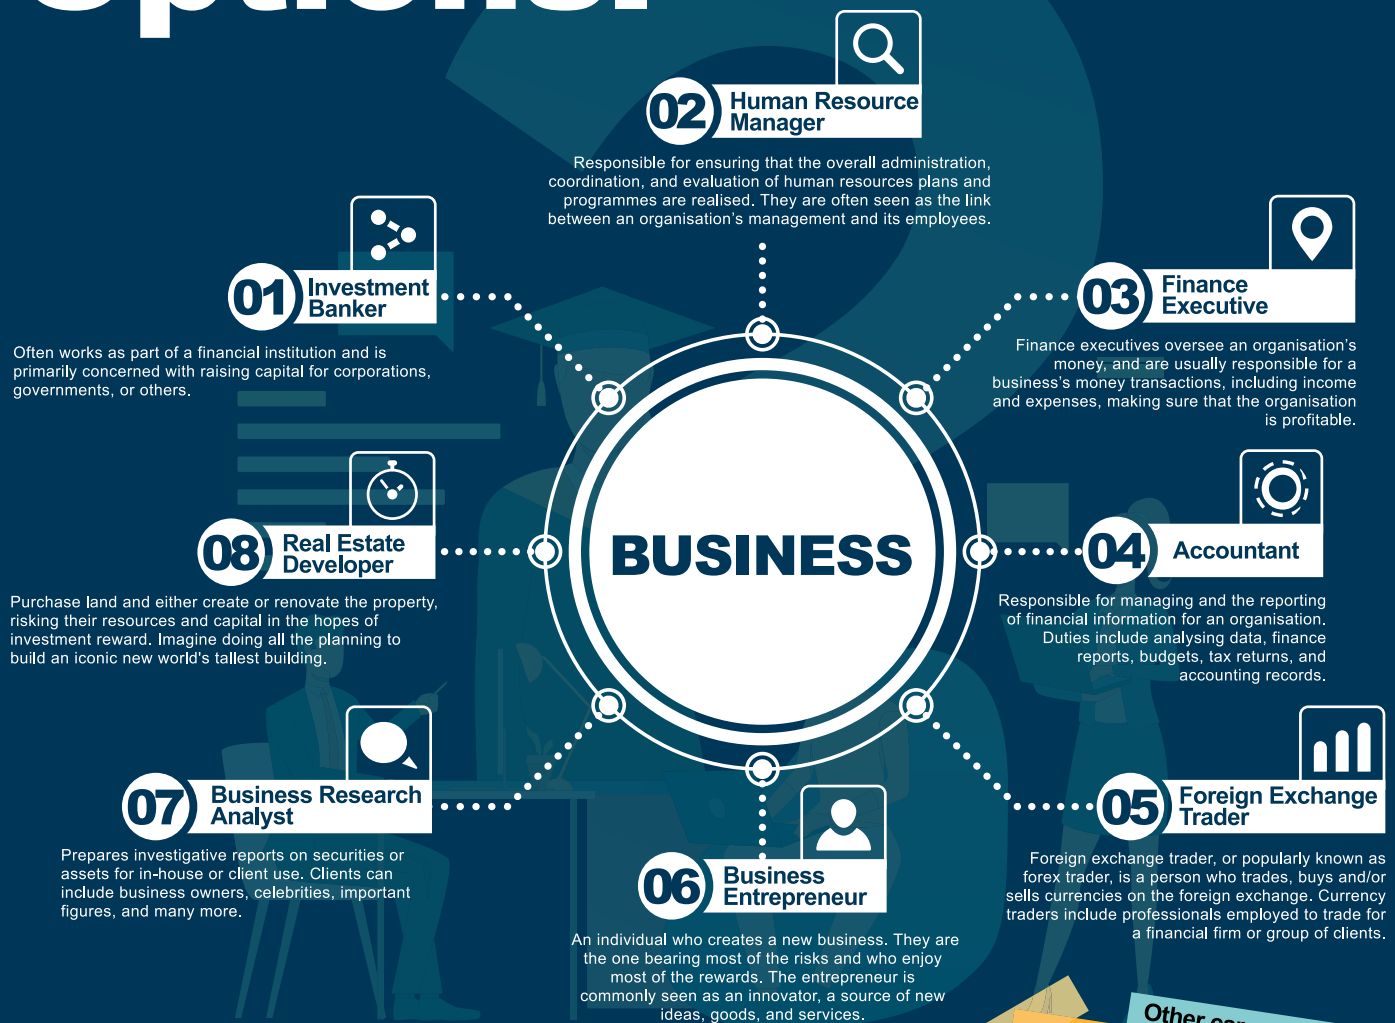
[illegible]

02 Human Resource Manager

Responsible for ensuring that the overall administration, coordination, and evaluation of human resources plans and programmes are realised. They are often seen as the link between an organisation's management and its employees.

01 Investment Banker

Often works as part of a financial institution and is primarily concerned with raising capital for corporations, governments, or others.

03 Finance Executive

Finance executives oversee an organisation's money, and are usually responsible for a business's money transactions, including income and expenses, making sure that the organisation is profitable.

BUSINESS

08 Real Estate Developer

Purchase land and either create or renovate the property, risking their resources and capital in the hopes of investment reward. Imagine doing all the planning to build an iconic new world's tallest building.

04 Accountant

Responsible for managing and the reporting of financial information for an organisation. Duties include analysing data, finance reports, budgets, tax returns, and accounting records.

07 Business Research Analyst

Prepares investigative reports on securities or assets for in-house or client use. Clients can include business owners, celebrities, important figures, and many more.

05 Foreign Exchange Trader

Foreign exchange trader, or popularly known as forex trader, is a person who trades, buys and/or sells currencies on the foreign exchange. Currency traders include professionals employed to trade for a financial firm or group of clients.

06 Business Entrepreneur

An individual who creates a new business. They are the one bearing most of the risks and who enjoy most of the rewards. The entrepreneur is commonly seen as an innovator, a source of new ideas, goods, and services.

Other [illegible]